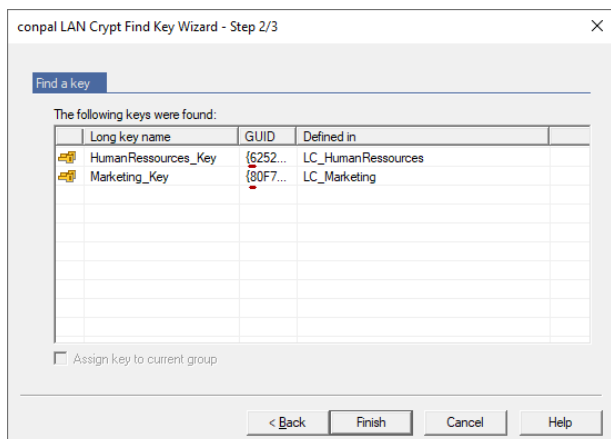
conpal LAN Crypt Find Key Wizard - Step 2/3

Find a key

The following keys were found:

| | Long key name | GUID | Defined in |
|---|---|---|---|
| | HumanRessources_Key | {6252... | LC_HumanRessources |
| | Marketing_Key | {80F7... | LC_Marketing |

Assign key to current group

< Back Finish Cancel Help